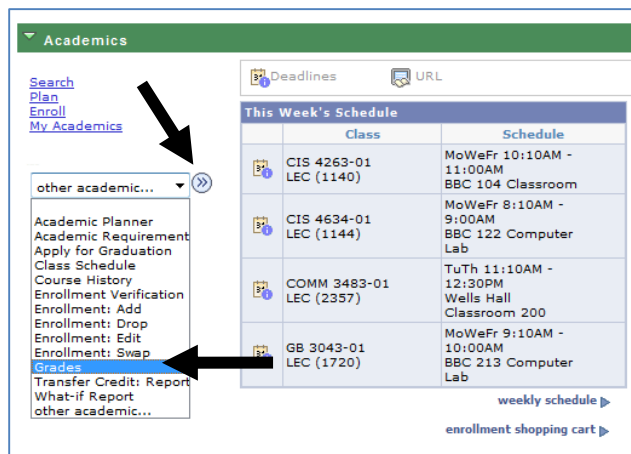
Academics

Search
Plan
Enroll
My Academics

other academic...

Academic Planner
Academic Requirement
Apply for Graduation
Class Schedule
Course History
Enrollment Verification
Enrollment: Add
Enrollment: Drop
Enrollment: Edit
Enrollment: Swap
Grades
Transfer Credit: Report
What-if Report
other academic...

Deadlines URL

This Week's Schedule

| | Class | Schedule |
|---|---|---|
| | CIS 4263-01 LEC (1140) | MoWeFr 10:10AM - 11:00AM BBC 104 Classroom |
| | CIS 4634-01 LEC (1144) | MoWeFr 8:10AM - 9:00AM BBC 122 Computer Lab |
| | COMM 3483-01 LEC (2357) | TuTh 11:10AM - 12:30PM Wells Hall Classroom 200 |
| | GB 3043-01 LEC (1720) | MoWeFr 9:10AM - 10:00AM BBC 213 Computer Lab |

weekly schedule

enrollment shopping cart